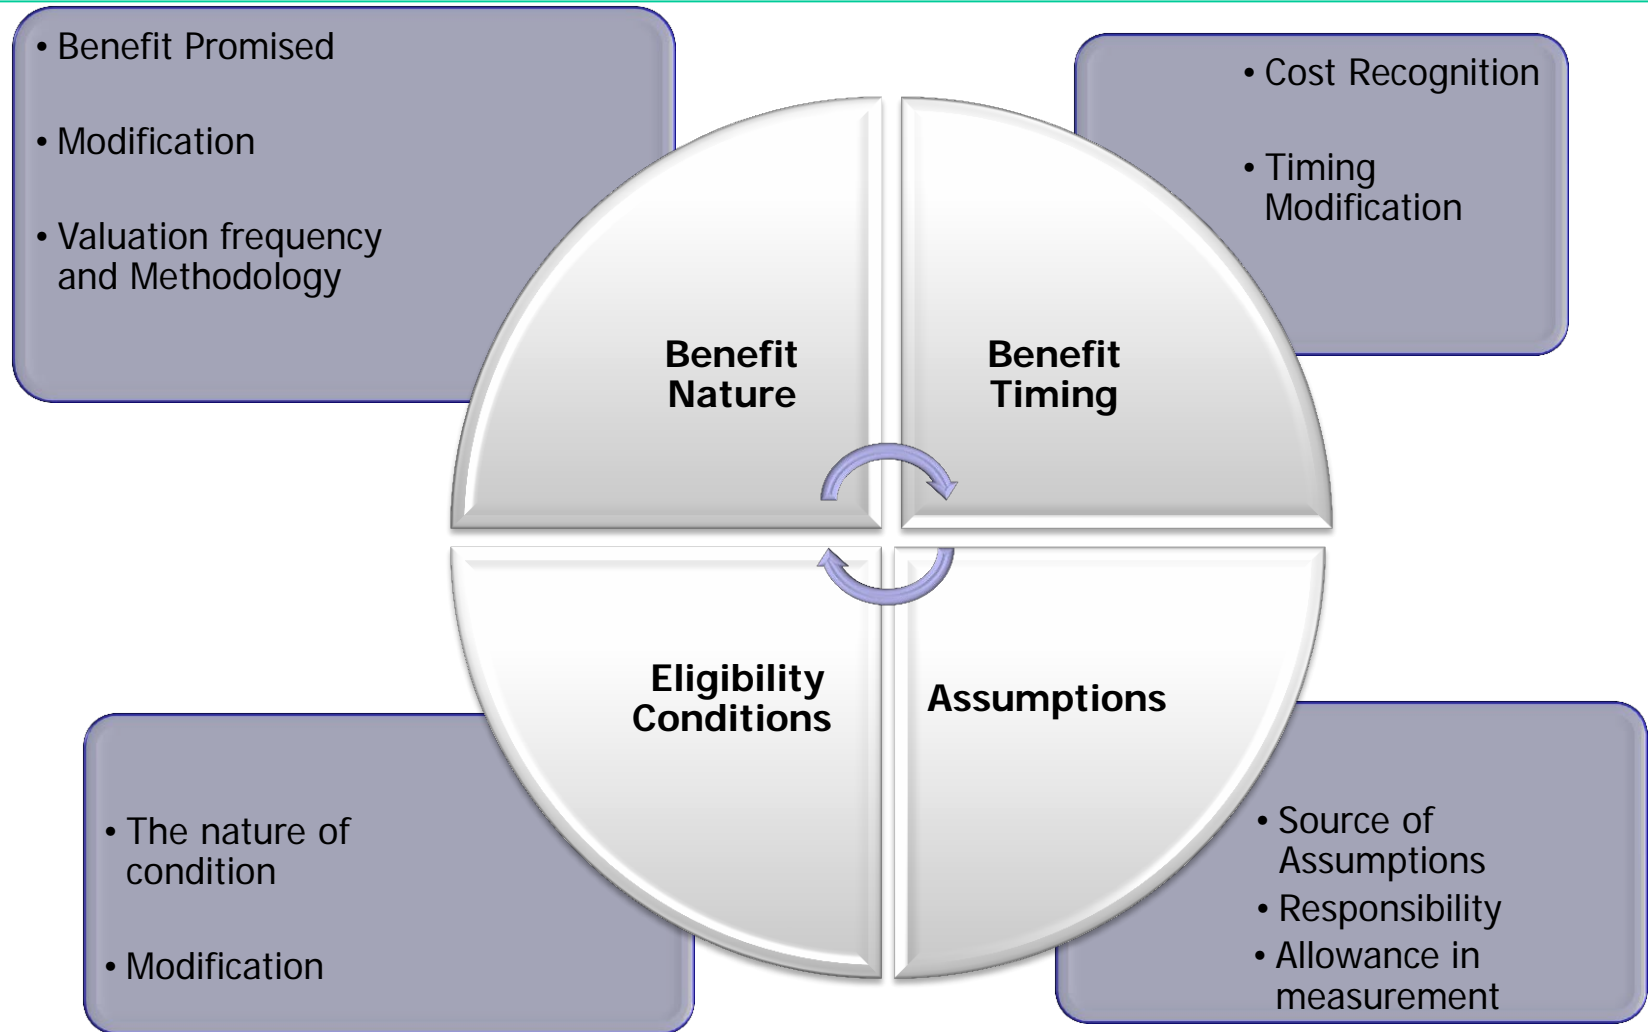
• Benefit Promised

• Modification

• Valuation frequency and Methodology

• Cost Recognition

• Timing Modification

Benefit Nature

Benefit Timing

Eligibility Conditions

Assumptions

• The nature of condition

• Modification

• Source of Assumptions
• Responsibility
• Allowance in measurement